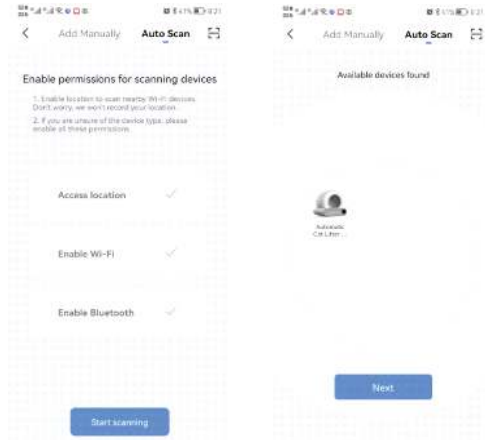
Add Manually Auto Scan

Enable permissions for scanning devices

1. Enable location to scan nearby Wi-Fi devices. Don't worry, we won't record your location.

2. If you are unsure of the device type, please enable all these permissions.

Access location

Enable Wi-Fi

Enable Bluetooth

Start scanning

Add Manually Auto Scan

Available devices found

Automatic Cat Litter...

Next